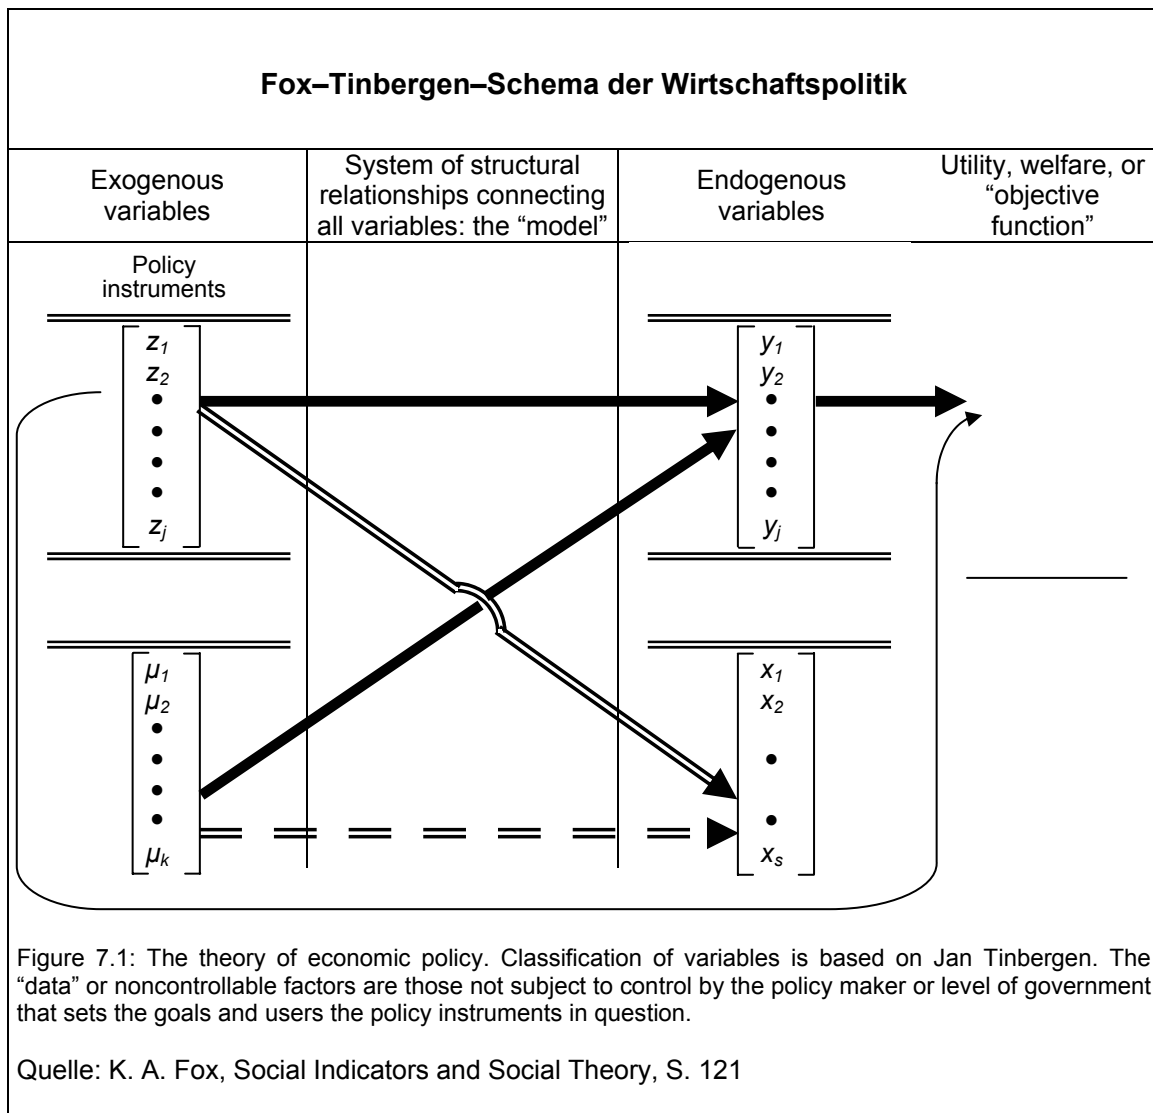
**Fox–Tinbergen–Schema der Wirtschaftspolitik**

| Exogenous variables | System of structural relationships connecting all variables: the "model" | Endogenous variables | Utility, welfare, or "objective function" |
|---|---|---|---|

Policy instruments

$z_1$
$z_2$
•
•
•
•
$z_j$

$y_1$
$y_2$
•
•
•
•
$y_j$

$\mu_1$
$\mu_2$
•
•
•
•
$\mu_k$

$x_1$
$x_2$
•
•
$x_s$

Figure 7.1: The theory of economic policy. Classification of variables is based on Jan Tinbergen. The "data" or noncontrollable factors are those not subject to control by the policy maker or level of government that sets the goals and users the policy instruments in question.

Quelle: K. A. Fox, Social Indicators and Social Theory, S. 121